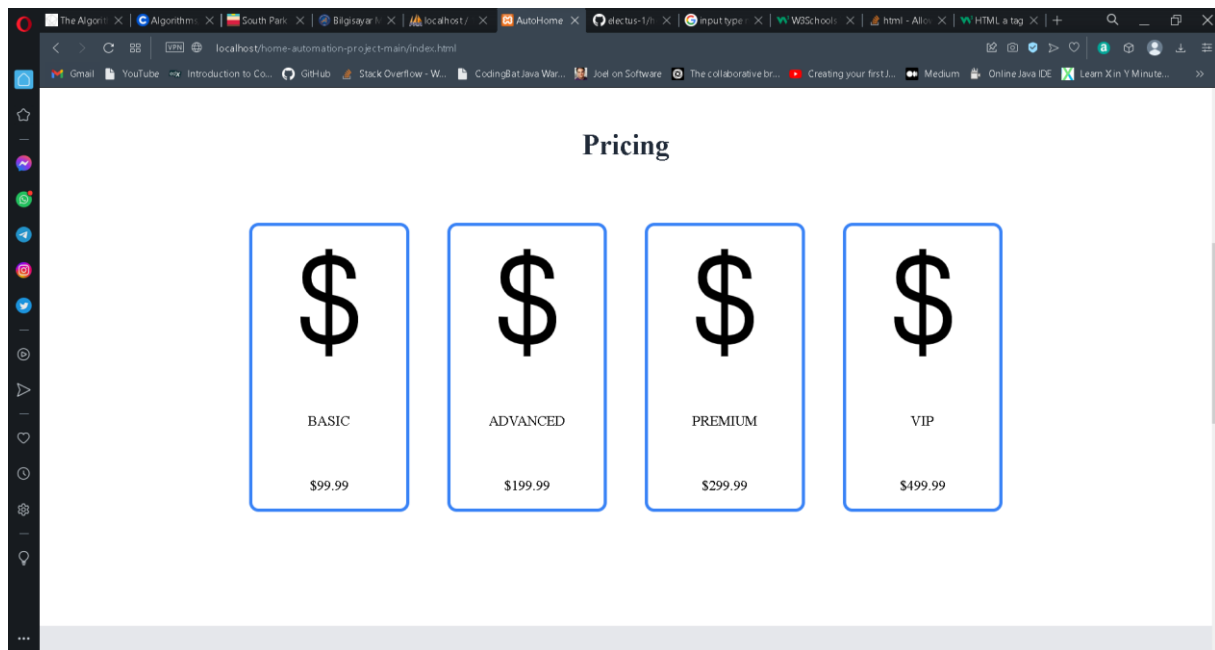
The Algorit × | Algorithms × | South Park × | Bilgisayar M × | localhost/ × | AutoHome × | electus-1/h × | input type × | W3Schools × | html - Allo × | HTML a tag × | +

localhost/home-automation-project-main/index.html

Gmail YouTube Introduction to Co... GitHub Stack Overflow - W... CodingBat Java War... Joel on Software The collaborative br... Creating your first J... Medium Online Java IDE Learn X in Y Minute... »

Pricing

$

BASIC

$99.99

$

ADVANCED

$199.99

$

PREMIUM

$299.99

$

VIP

$499.99